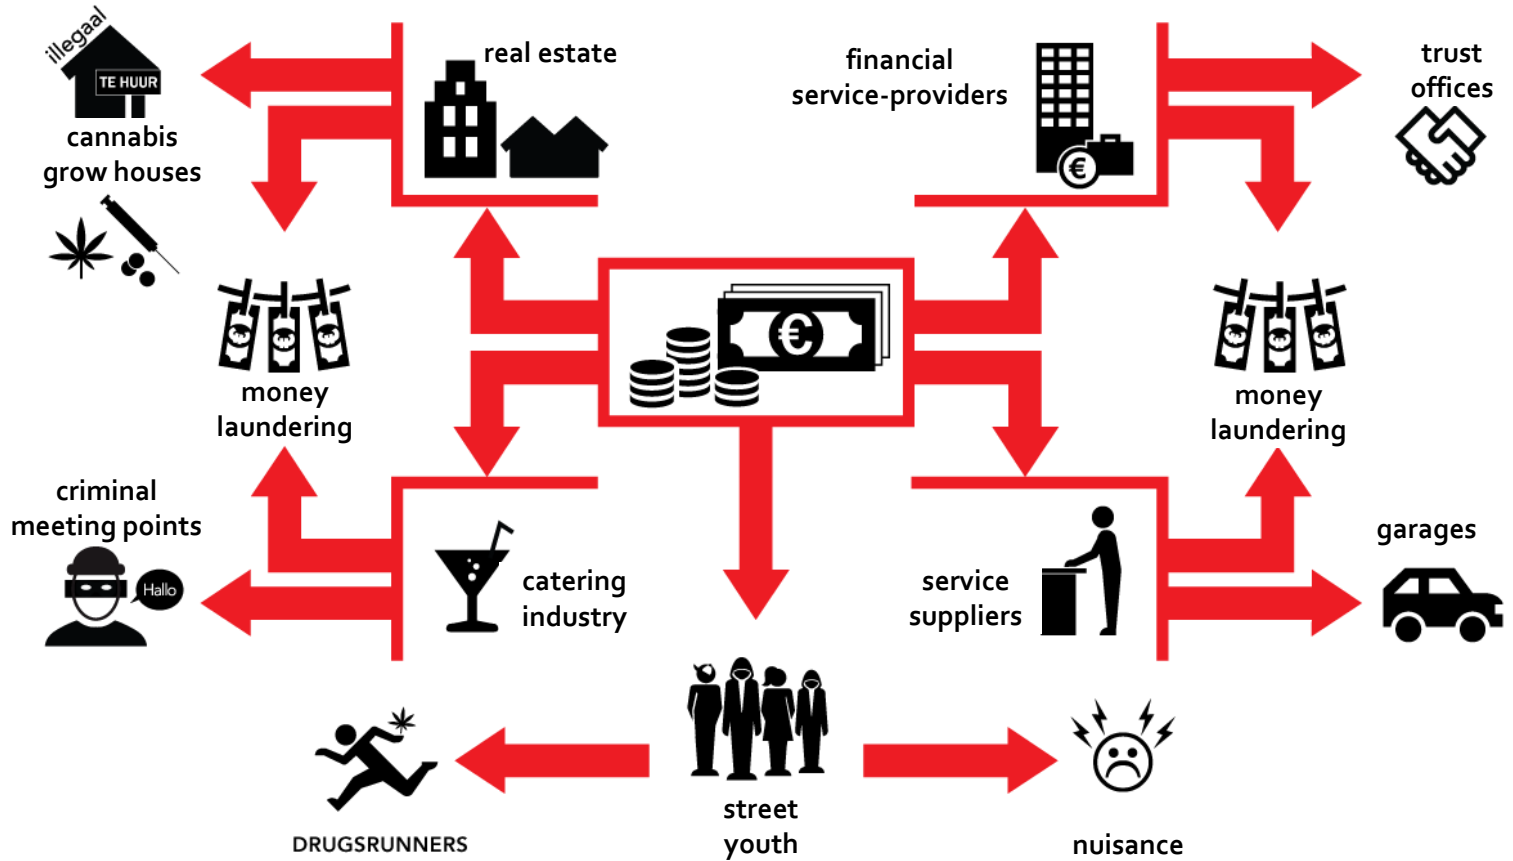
illegaal

TE HUUR

cannabis grow houses

real estate

financial service-providers

trust offices

money laundering

money laundering

criminal meeting points

Hallo

catering industry

service suppliers

garages

DRUGSRUNNERS

street youth

nuisance